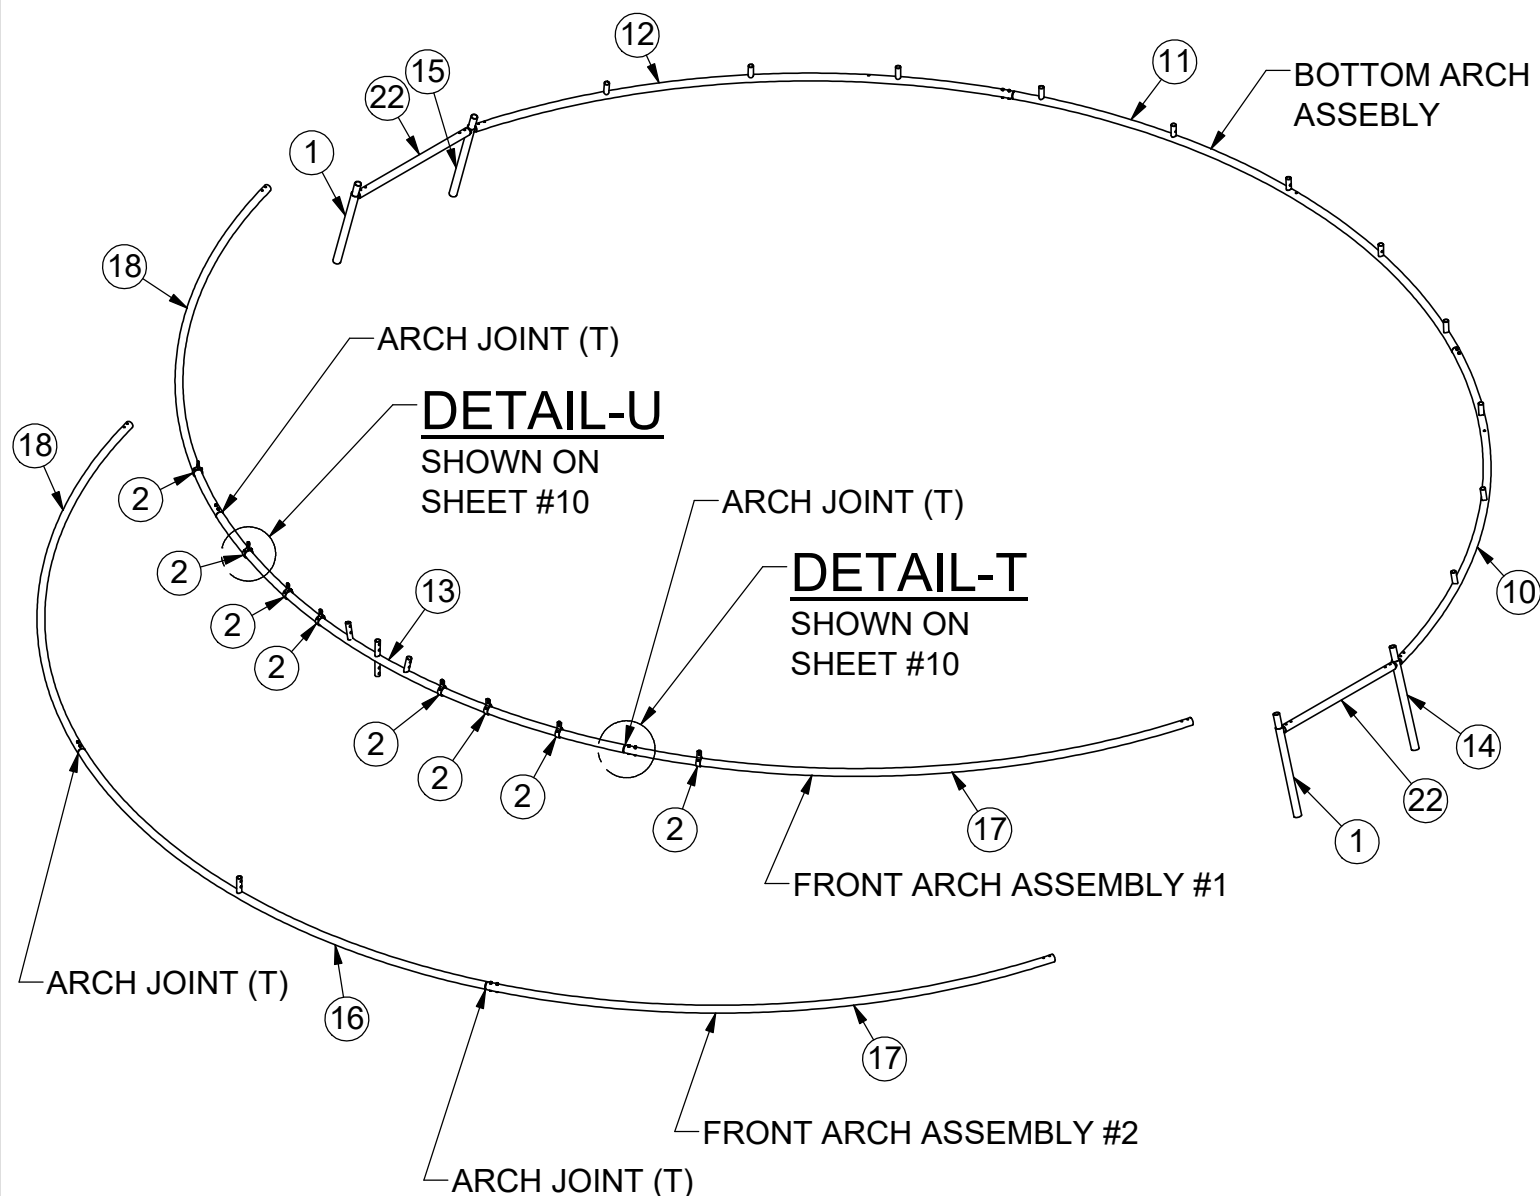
12
11
BOTTOM ARCH ASSEBLY
22
15
1
18
ARCH JOINT (T)
DETAIL-U
SHOWN ON SHEET #10
18
2
2
ARCH JOINT (T)
13
DETAIL-T
SHOWN ON SHEET #10
2
2
10
2
2
2
14
2
2
22
2
17
1
FRONT ARCH ASSEMBLY #1
ARCH JOINT (T)
16
17
FRONT ARCH ASSEMBLY #2
ARCH JOINT (T)